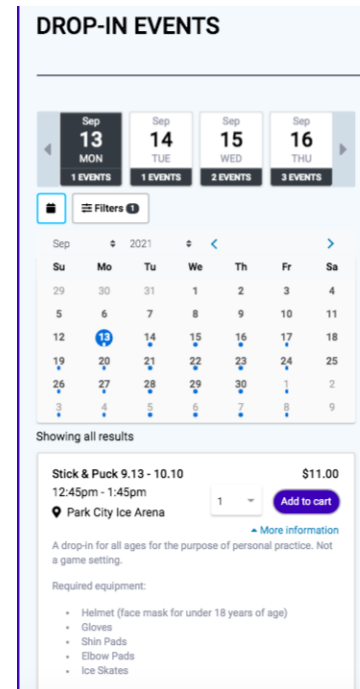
DROP-IN EVENTS

Sep 13 MON 1 EVENTS
Sep 14 TUE 1 EVENTS
Sep 15 WED 2 EVENTS
Sep 16 THU 3 EVENTS

Filters 1

Sep 2021

| Su | Mo | Tu | We | Th | Fr | Sa |
|---|---|---|---|---|---|---|
| 29 | 30 | 31 | 1 | 2 | 3 | 4 |
| 5 | 6 | 7 | 8 | 9 | 10 | 11 |
| 12 | 13 | 14 | 15 | 16 | 17 | 18 |
| 19 | 20 | 21 | 22 | 23 | 24 | 25 |
| 26 | 27 | 28 | 29 | 30 | 1 | 2 |
| 3 | 4 | 5 | 6 | 7 | 8 | 9 |

Showing all results

Stick & Puck 9.13 - 10.10
$11.00
12:45pm - 1:45pm
1
Add to cart
Park City Ice Arena
More information

A drop-in for all ages for the purpose of personal practice. Not a game setting.

Required equipment:

• Helmet (face mask for under 18 years of age)
• Gloves
• Shin Pads
• Elbow Pads
• Ice Skates